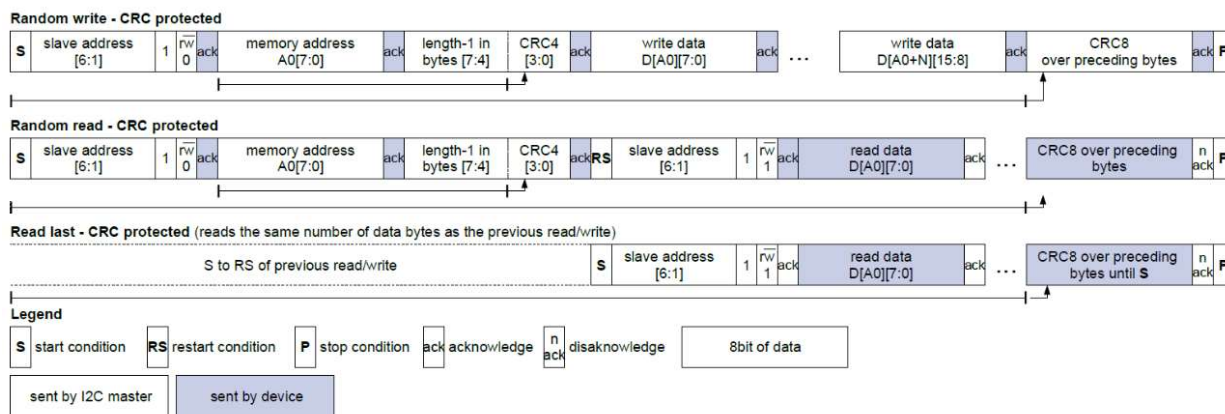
Random write - CRC protected

| S | slave address [6:1] | 1 | $\overline{rw}$ 0 | ack | memory address A0[7:0] | ack | length-1 in bytes [7:4] | CRC4 [3:0] | ack | write data D[A0][7:0] | ack | ... | write data D[A0+N][15:8] | ack | CRC8 over preceding bytes | ack | P |
|---|---|---|---|---|---|---|---|---|---|---|---|---|---|---|---|---|---|

Random read - CRC protected

| S | slave address [6:1] | 1 | $\overline{rw}$ 0 | ack | memory address A0[7:0] | ack | length-1 in bytes [7:4] | CRC4 [3:0] | ack | RS | slave address [6:1] | 1 | $\overline{rw}$ 1 | ack | read data D[A0][7:0] | ack | ... | CRC8 over preceding bytes | n ack | P |
|---|---|---|---|---|---|---|---|---|---|---|---|---|---|---|---|---|---|---|---|---|

Read last - CRC protected (reads the same number of data bytes as the previous read/write)

| S to RS of previous read/write | S | slave address [6:1] | 1 | $\overline{rw}$ 1 | ack | read data D[A0][7:0] | ack | ... | CRC8 over preceding bytes until S | n ack | P |
|---|---|---|---|---|---|---|---|---|---|---|---|

Legend

S start condition RS restart condition P stop condition ack acknowledge n ack disaknowledge 8bit of data

sent by I2C master sent by device